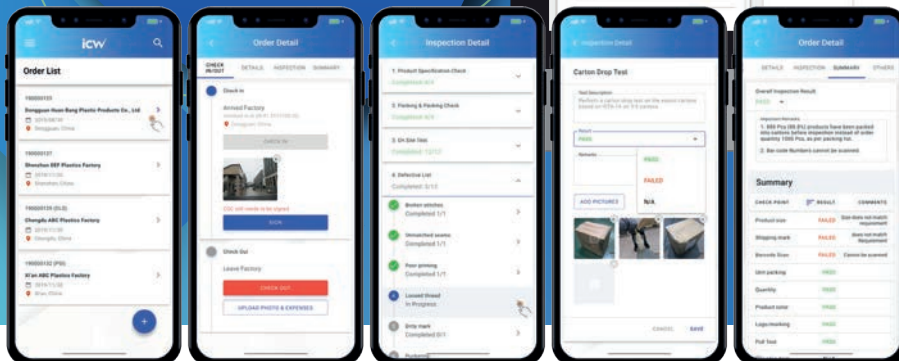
ICW

Order List

190000103
Dongguan Huan Bang Plastic Products Co., Ltd
2019/08/10
Dongguan, China

190000127
Shenzhen EEF Plastics Factory
2019/11/30
Shenzhen, China

190000129 (DLS)
Chengdu ABC Plastics Factory
2019/11/30
Chengdu, China

190000102 (PSI)
Xi'an ABG Plastics Factory
2019/11/30
Xi'an, China

+

Order Detail

CHECK IN/OUT
DETAILS
INSPECTION
SUMMARY

Check In
Arrived Factory
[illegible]
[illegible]
CHECK IN
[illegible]
SIGN

Check Out
Leave Factory
CHECK OUT
UPLOAD PHOTO & EXPENSES

Inspection Detail

1 Product Specification Check
Completed 4/4
2 Packing & Packing Check
Completed 4/4
3 On Site Test
Completed 12/12
4 Defective List
Completed 3/12
Broken stitches
Completed 1/1
Unmatched seams
Completed 1/1
Poor printing
Completed 1/1
Loosed thread
In Progress
Dirty mark
Completed 0/1
Puckering

Inspection Detail

Carton Drop Test
Test Description
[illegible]
Result
PASS
PASS
FAILED
N/A
Remarks
ADD PICTURES
CANCEL
SAVE

Order Detail

DETAILS
INSPECTION
SUMMARY
OTHERS

Overall Inspection Result
FAIL
Inspection Remarks
1. 800 Pcs (80.0%) products have been packed into cartons before inspection instead of order quantity 1000 Pcs, as per packing list.
2. Bar code Numbers cannot be scanned.

Summary

| CHECK POINT | RESULT | COMMENTS |
|---|---|---|
| Product size | FAILED | Size data not match requirement |
| Shipping mark | FAILED | does not match Requirement |
| Barcode Scan | FAILED | Cannot be scanned |
| Unit packing | PASS | |
| Quantity | PASS | |
| Product color | PASS | |
| Logo marking | PASS | |
| Pull Test | PASS | |